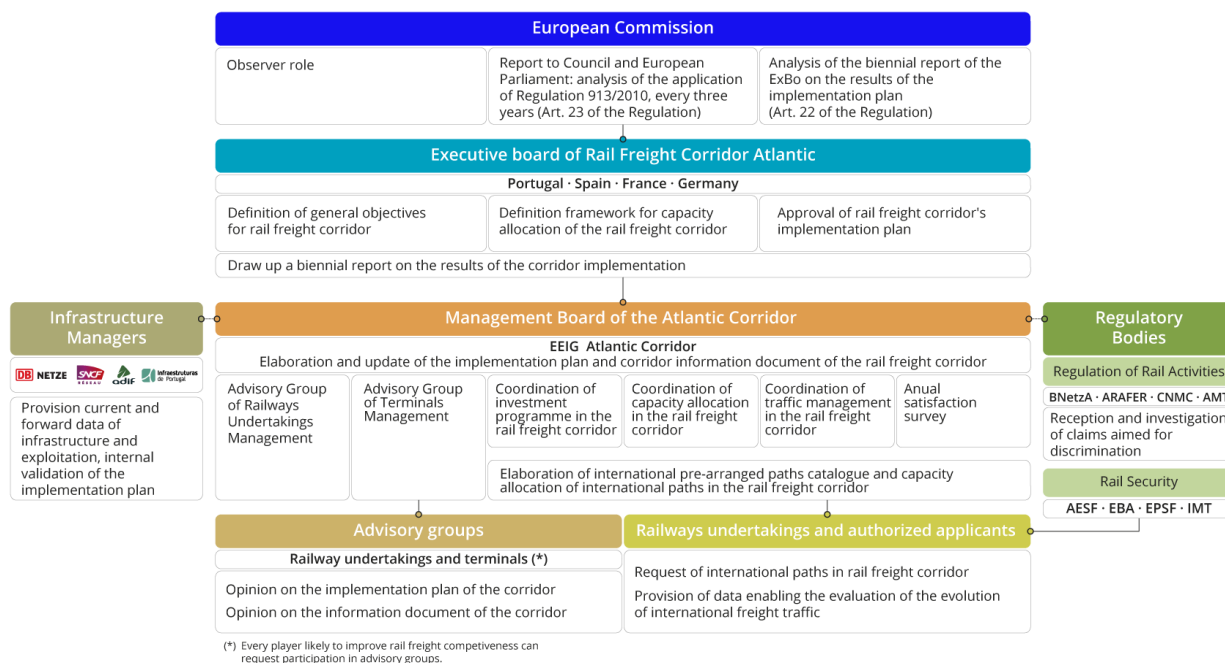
European Commission

Observer role

Report to Council and European Parliament: analysis of the application of Regulation 913/2010, every three years (Art. 23 of the Regulation)

Analysis of the biennial report of the ExBo on the results of the implementation plan (Art. 22 of the Regulation)

Executive board of Rail Freight Corridor Atlantic

Portugal · Spain · France · Germany

Definition of general objectives for rail freight corridor

Definition framework for capacity allocation of the rail freight corridor

Approval of rail freight corridor's implementation plan

Draw up a biennial report on the results of the corridor implementation

Infrastructure Managers

DB NETZE SNCF RÉSEAU adif Infraestruturas de Portugal

Provision current and forward data of infrastructure and exploitation, internal validation of the implementation plan

Management Board of the Atlantic Corridor

EEIG Atlantic Corridor
Elaboration and update of the implementation plan and corridor information document of the rail freight corridor

Advisory Group of Railways Undertakings Management

Advisory Group of Terminals Management

Coordination of investment programme in the rail freight corridor

Coordination of capacity allocation in the rail freight corridor

Coordination of traffic management in the rail freight corridor

Anual satisfaction survey

Elaboration of international pre-arranged paths catalogue and capacity allocation of international paths in the rail freight corridor

Regulatory Bodies

Regulation of Rail Activities

BNetzA · ARAFER · CNMC · AMT

Reception and investigation of claims aimed for discrimination

Rail Security

AESF · EBA · EPSF · IMT

Advisory groups

Railway undertakings and terminals (*)

Opinion on the implementation plan of the corridor

Opinion on the information document of the corridor

Railways undertakings and authorized applicants

Request of international paths in rail freight corridor

Provision of data enabling the evaluation of the evolution of international freight traffic

(*) Every player likely to improve rail freight competiveness can request participation in advisory groups.